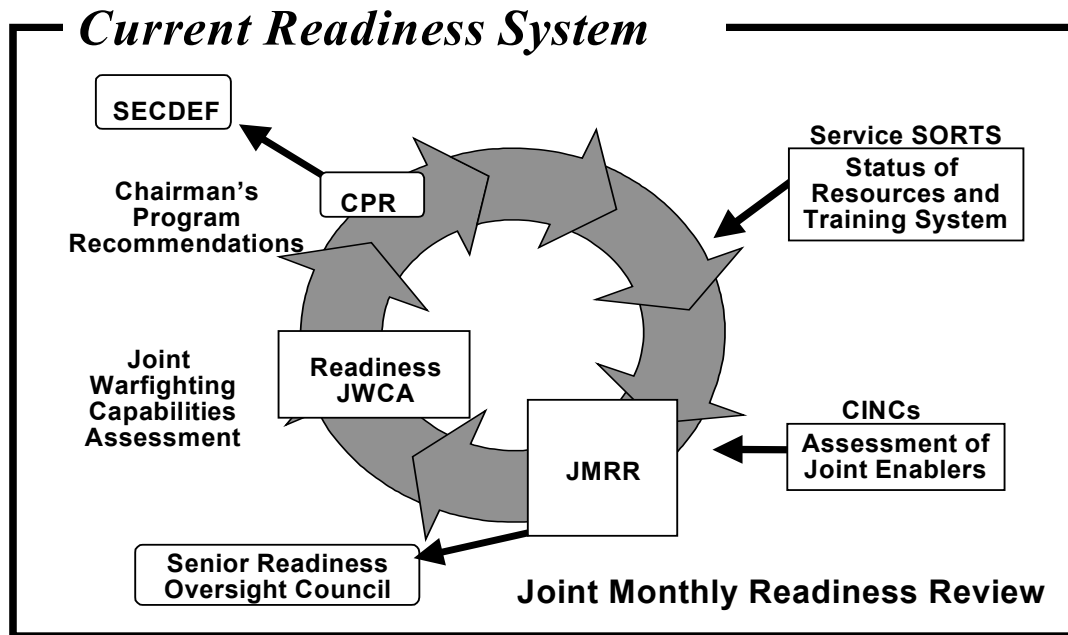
Current Readiness System

SECDEF

Service SORTS

Status of Resources and Training System

CPR

Chairman's Program Recommendations

Joint Warfighting Capabilities Assessment

Readiness JWCA

JMRR

CINCs

Assessment of Joint Enablers

Senior Readiness Oversight Council

Joint Monthly Readiness Review